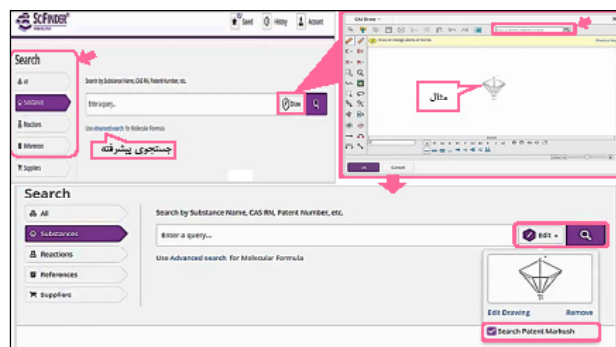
SciFinder

Saved History Account

Search

All

Substances

Reactions

References

Suppliers

Search by Substance Name, CAS RN, Patent Number, etc.

Enter a query...

Draw

Use Advanced Search for Molecular Formula

جستجوی پیشرفته

CAS Draw

مثال

OK Cancel

Search

All

Substances

Reactions

References

Suppliers

Search by Substance Name, CAS RN, Patent Number, etc.

Enter a query...

Edit

Use Advanced search for Molecular Formula

Edit Drawing

Remove

Search Patent Markush